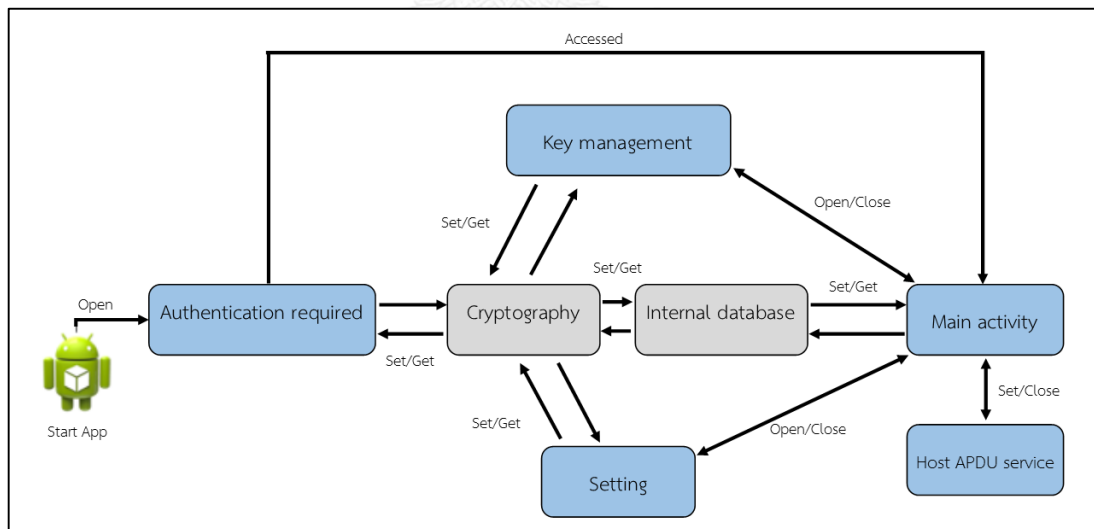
Accessed

Key management

Open/Close

Set/Get

Set/Get

Set/Get

Open

Authentication required

Cryptography

Internal database

Main activity

Set/Get

Start App

Set/Get

Open/Close

Set/Close

Host APDU service

Setting